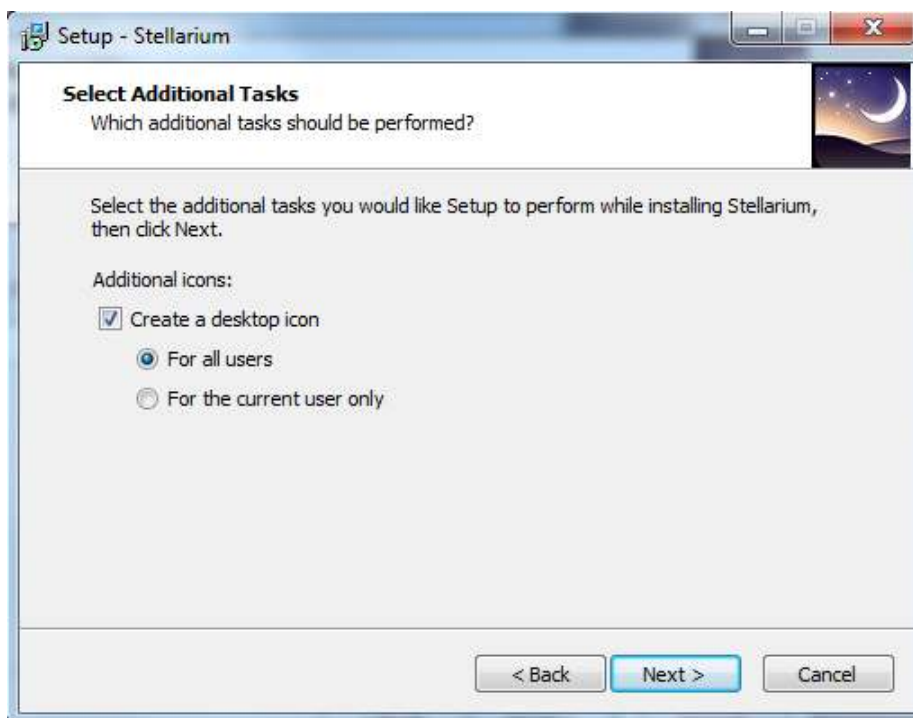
Setup - Stellarium

Select Additional Tasks
Which additional tasks should be performed?

Select the additional tasks you would like Setup to perform while installing Stellarium, then click Next.

Additional icons:

Create a desktop icon

For all users

For the current user only

< Back

Next >

Cancel